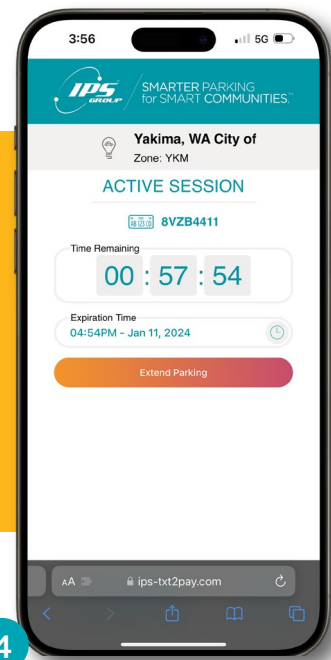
3:56

5G

IPS GROUP

SMARTER PARKING for SMART COMMUNITIES™

Yakima, WA City of

Zone: YKM

ACTIVE SESSION

8VZB4411

Time Remaining

00 : 57 : 54

Expiration Time

04:54PM - Jan 11, 2024

Extend Parking

AA

ips-txt2pay.com

4